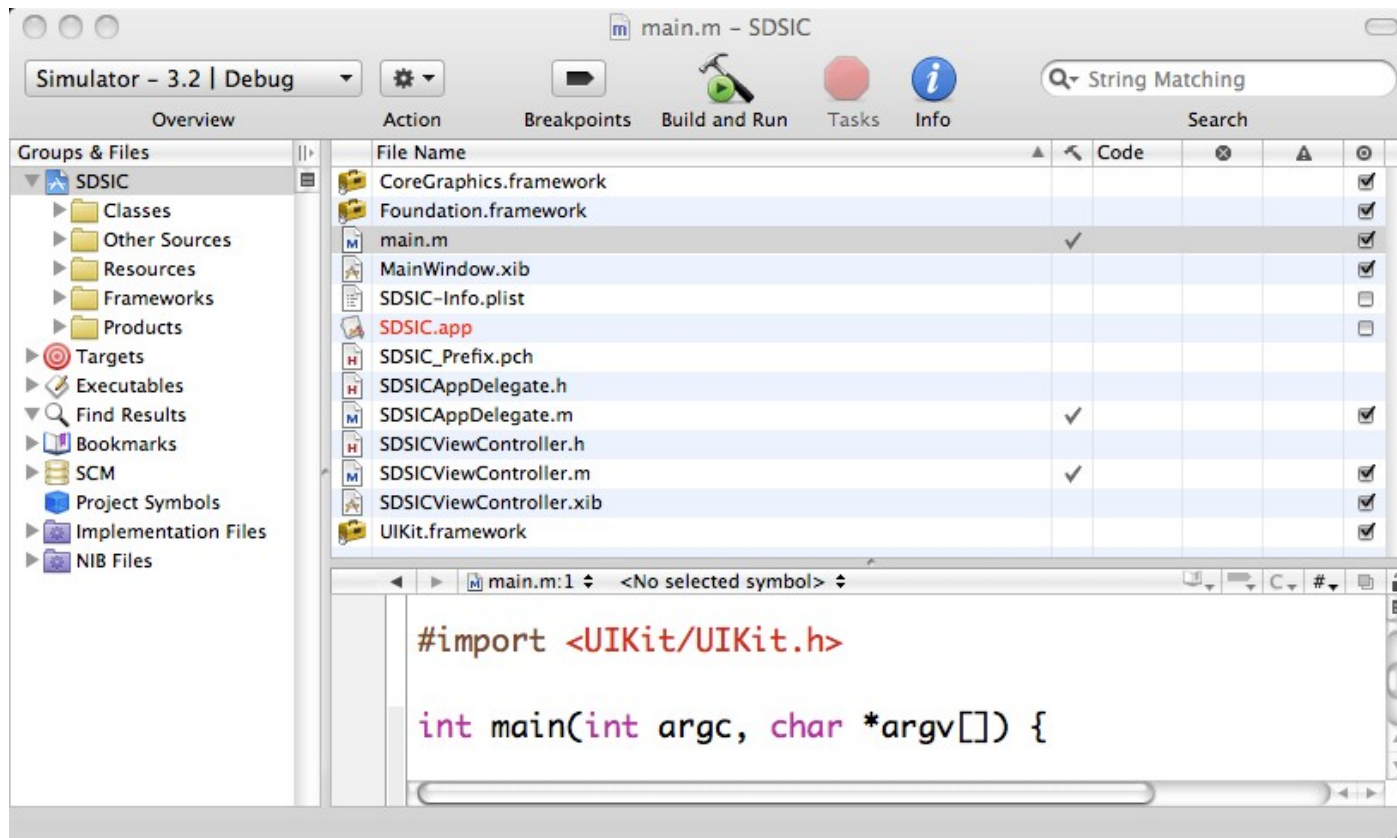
main.m – SDSIC

Simulator – 3.2 | Debug
Overview
Action
Breakpoints
Build and Run
Tasks
Info
String Matching
Search

Groups & Files
SDSIC
Classes
Other Sources
Resources
Frameworks
Products
Targets
Executables
Find Results
Bookmarks
SCM
Project Symbols
Implementation Files
NIB Files

| File Name | Code |
|---|---|
| CoreGraphics.framework | |
| Foundation.framework | |
| main.m | |
| MainWindow.xib | |
| SDSIC-Info.plist | |
| SDSIC.app | |
| SDSIC_Prefix.pch | |
| SDSICAppDelegate.h | |
| SDSICAppDelegate.m | |
| SDSICViewController.h | |
| SDSICViewController.m | |
| SDSICViewController.xib | |
| UIKit.framework | |

main.m:1
<No selected symbol>
C #

#import <UIKit/UIKit.h>

int main(int argc, char *argv[]) {